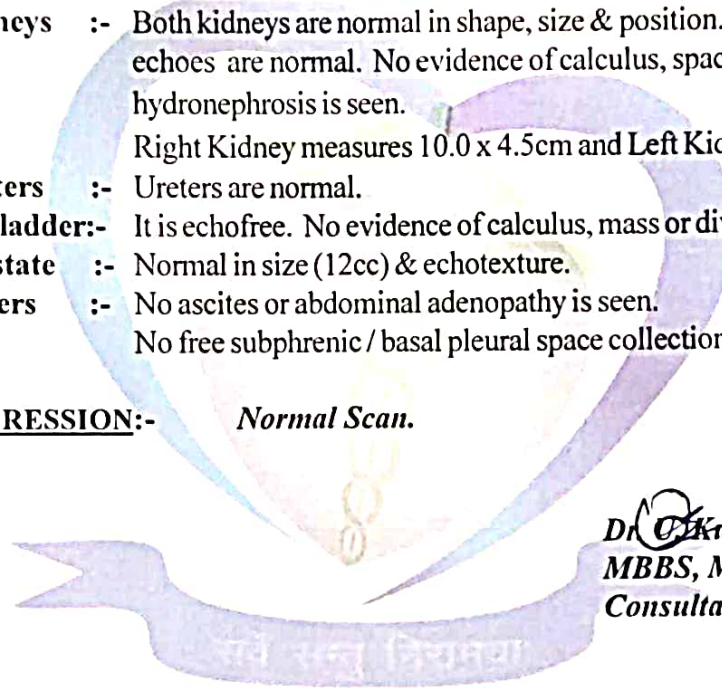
neys :- Both kidneys are normal in shape, size & position. echoes are normal. No evidence of calculus, spac hydronephrosis is seen.
Right Kidney measures 10.0 x 4.5cm and Left Kic

ters :- Ureters are normal.

ladder:- It is echofree. No evidence of calculus, mass or div

state :- Normal in size (12cc) & echotexture.

ers :- No ascites or abdominal adenopathy is seen.
No free subphrenic / basal pleural space collection

RESSION:- Normal Scan.

Dr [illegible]
MBBS, M
Consulta

सर्वे सन्तु निरामया